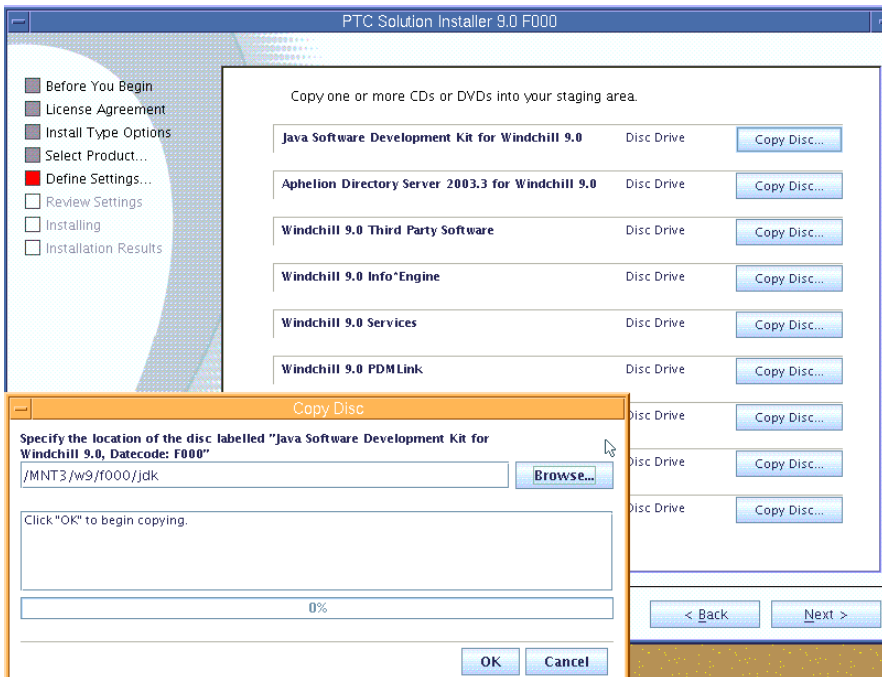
PTC Solution Installer 9.0 F000

Before You Begin
License Agreement
Install Type Options
Select Product...
Define Settings...
Review Settings
Installing
Installation Results

Copy one or more CDs or DVDs into your staging area.

| | | |
|---|---|---|
| Java Software Development Kit for Windchill 9.0 | Disc Drive | Copy Disc... |
| Aphelion Directory Server 2003.3 for Windchill 9.0 | Disc Drive | Copy Disc... |
| Windchill 9.0 Third Party Software | Disc Drive | Copy Disc... |
| Windchill 9.0 Info*Engine | Disc Drive | Copy Disc... |
| Windchill 9.0 Services | Disc Drive | Copy Disc... |
| Windchill 9.0 PDMLink | Disc Drive | Copy Disc... |
| | isc Drive | Copy Disc... |
| | isc Drive | Copy Disc... |
| | isc Drive | Copy Disc... |

Copy Disc

Specify the location of the disc labelled "Java Software Development Kit for Windchill 9.0, Datecode: F000"

/MNT3/w9/f000/jdk

Browse...

Click "OK" to begin copying.

0%

OK Cancel

< Back Next >